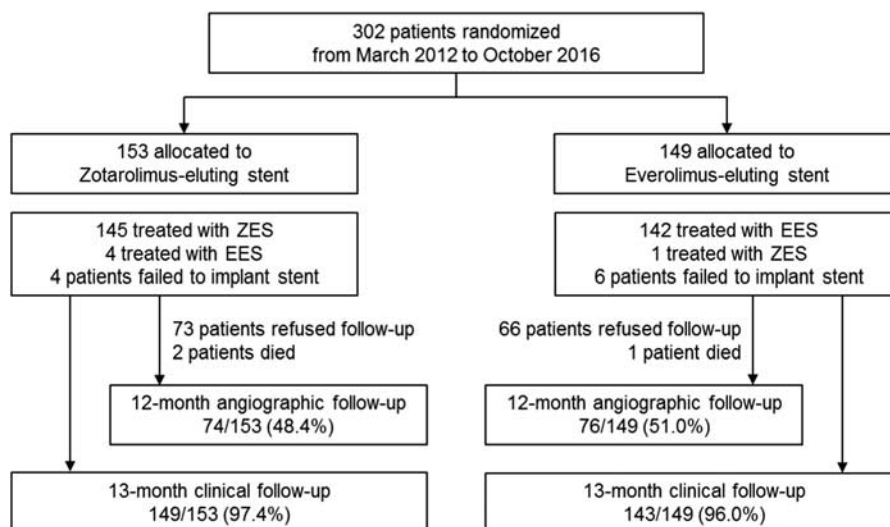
302 patients randomized
from March 2012 to October 2016

153 allocated to
Zotarolimus-eluting stent

145 treated with ZES
4 treated with EES
4 patients failed to implant stent

73 patients refused follow-up
2 patients died

12-month angiographic follow-up
74/153 (48.4%)

13-month clinical follow-up
149/153 (97.4%)

149 allocated to
Everolimus-eluting stent

142 treated with EES
1 treated with ZES
6 patients failed to implant stent

66 patients refused follow-up
1 patient died

12-month angiographic follow-up
76/149 (51.0%)

13-month clinical follow-up
143/149 (96.0%)